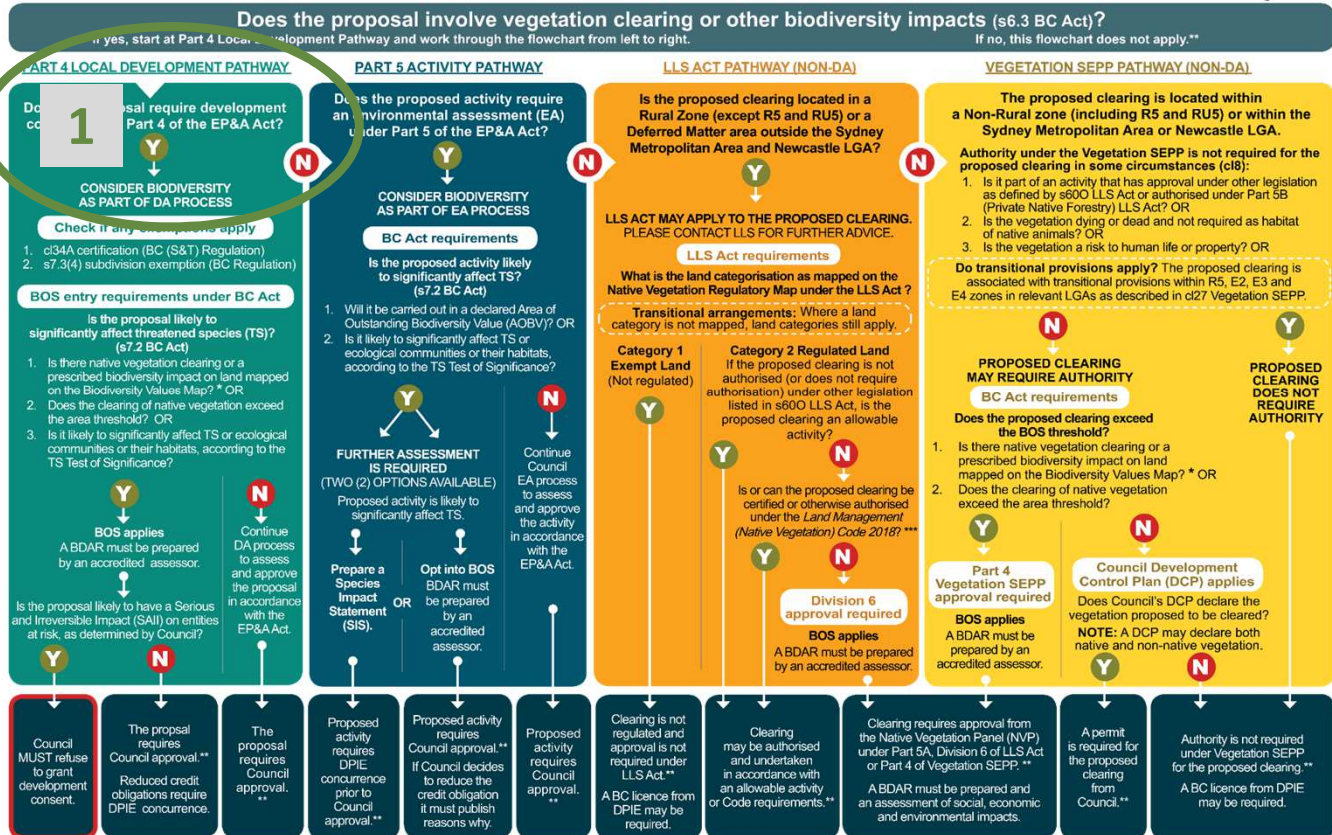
Does the proposal involve vegetation clearing or other biodiversity impacts (s6.3 BC Act)?

If yes, start at Part 4 Local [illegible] Pathway and work through the flowchart from left to right.

If no, this flowchart does not apply.**

PART 4 LOCAL DEVELOPMENT PATHWAY

1

Do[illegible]osal require development co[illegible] Part 4 of the EP&A Act?

Y

CONSIDER BIODIVERSITY AS PART OF DA PROCESS

Check if any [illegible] apply

1. cl34A certification (BC (S&T) Regulation)
2. s7.3(4) subdivision exemption (BC Regulation)

BOS entry requirements under BC Act

Is the proposal likely to significantly affect threatened species (TS)? (s7.2 BC Act)

1. Is there native vegetation clearing or a prescribed biodiversity impact on land mapped on the Biodiversity Values Map? * OR
2. Does the clearing of native vegetation exceed the area threshold? OR
3. Is it likely to significantly affect TS or ecological communities or their habitats, according to the TS Test of Significance?

Y

BOS applies
A BDAR must be prepared by an accredited assessor.

Is the proposal likely to have a Serious and Irreversible Impact (SAII) on entities at risk, as determined by Council?

Y

N

N

Continue DA process to assess and approve the proposal in accordance with the EP&A Act.

N

PART 5 ACTIVITY PATHWAY

Does the proposed activity require an environmental assessment (EA) under Part 5 of the EP&A Act?

Y

CONSIDER BIODIVERSITY AS PART OF EA PROCESS

BC Act requirements

Is the proposed activity likely to significantly affect TS? (s7.2 BC Act)

1. Will it be carried out in a declared Area of Outstanding Biodiversity Value (AOBV)? OR
2. Is it likely to significantly affect TS or ecological communities or their habitats, according to the TS Test of Significance?

Y

FURTHER ASSESSMENT IS REQUIRED
(TWO (2) OPTIONS AVAILABLE)
Proposed activity is likely to significantly affect TS.

Prepare a Species Impact Statement (SIS).

OR

Opt into BOS
BDAR must be prepared by an accredited assessor.

N

Continue Council EA process to assess and approve the activity in accordance with the EP&A Act.

N

LLS ACT PATHWAY (NON-DA)

Is the proposed clearing located in a Rural Zone (except R5 and RU5) or a Deferred Matter area outside the Sydney Metropolitan Area and Newcastle LGA?

Y

LLS ACT MAY APPLY TO THE PROPOSED CLEARING. PLEASE CONTACT LLS FOR FURTHER ADVICE.

LLS Act requirements

What is the land categorisation as mapped on the Native Vegetation Regulatory Map under the LLS Act ?

Transitional arrangements: Where a land category is not mapped, land categories still apply.

Category 1 Exempt Land
(Not regulated)

Y

Category 2 Regulated Land
If the proposed clearing is not authorised (or does not require authorisation) under other legislation listed in s60O LLS Act, is the proposed clearing an allowable activity?

Y

N

Is or can the proposed clearing be certified or otherwise authorised under the Land Management (Native Vegetation) Code 2018? ***

Y

N

Division 6 approval required

BOS applies
A BDAR must be prepared by an accredited assessor.

N

VEGETATION SEPP PATHWAY (NON-DA)

The proposed clearing is located within a Non-Rural zone (including R5 and RU5) or within the Sydney Metropolitan Area or Newcastle LGA.

Authority under the Vegetation SEPP is not required for the proposed clearing in some circumstances (cl8):

1. Is it part of an activity that has approval under other legislation as defined by s60O LLS Act or authorised under Part 5B (Private Native Forestry) LLS Act? OR
2. Is the vegetation dying or dead and not required as habitat of native animals? OR
3. Is the vegetation a risk to human life or property? OR

Do transitional provisions apply? The proposed clearing is associated with transitional provisions within R5, E2, E3 and E4 zones in relevant LGAs as described in cl27 Vegetation SEPP.

N

PROPOSED CLEARING MAY REQUIRE AUTHORITY

BC Act requirements

Does the proposed clearing exceed the BOS threshold?

1. Is there native vegetation clearing or a prescribed biodiversity impact on land mapped on the Biodiversity Values Map? * OR
2. Does the clearing of native vegetation exceed the area threshold?

Y

Part 4 Vegetation SEPP approval required

BOS applies
A BDAR must be prepared by an accredited assessor.

N

Council Development Control Plan (DCP) applies

Does Council's DCP declare the vegetation proposed to be cleared?

NOTE: A DCP may declare both native and non-native vegetation.

Y

N

Y

PROPOSED CLEARING DOES NOT REQUIRE AUTHORITY

Council MUST refuse to grant development consent.

The propsal requires Council approval.**
Reduced credit obligations require DPIE concurrence.

The proposal requires Council approval. **

Proposed activity requires DPIE concurrence prior to Council approval.**

Proposed activity requires Council approval.**
If Council decides to reduce the credit obligation it must publish reasons why.

Proposed activity requires Council approval. **

Clearing is not regulated and approval is not required under LLS Act.**
A BC licence from DPIE may be required.

Clearing may be authorised and undertaken in accordance with an allowable activity or Code requirements.**

Clearing requires approval from the Native Vegetation Panel (NVP) under Part 5A, Division 6 of LLS Act or Part 4 of Vegetation SEPP. **
A BDAR must be prepared and an assessment of social, economic and environmental impacts.

A permit is required for the proposed clearing from Council.**

Authority is not required under Vegetation SEPP for the proposed clearing.**
A BC licence from DPIE may be required.